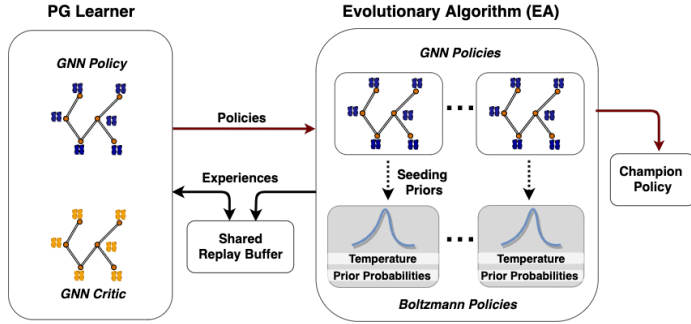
PG Learner

GNN Policy

GNN Critic

Policies

Experiences

Shared Replay Buffer

Evolutionary Algorithm (EA)

GNN Policies

Seeding Priors

Temperature
Prior Probabilities

Temperature
Prior Probabilities

Boltzmann Policies

Champion Policy